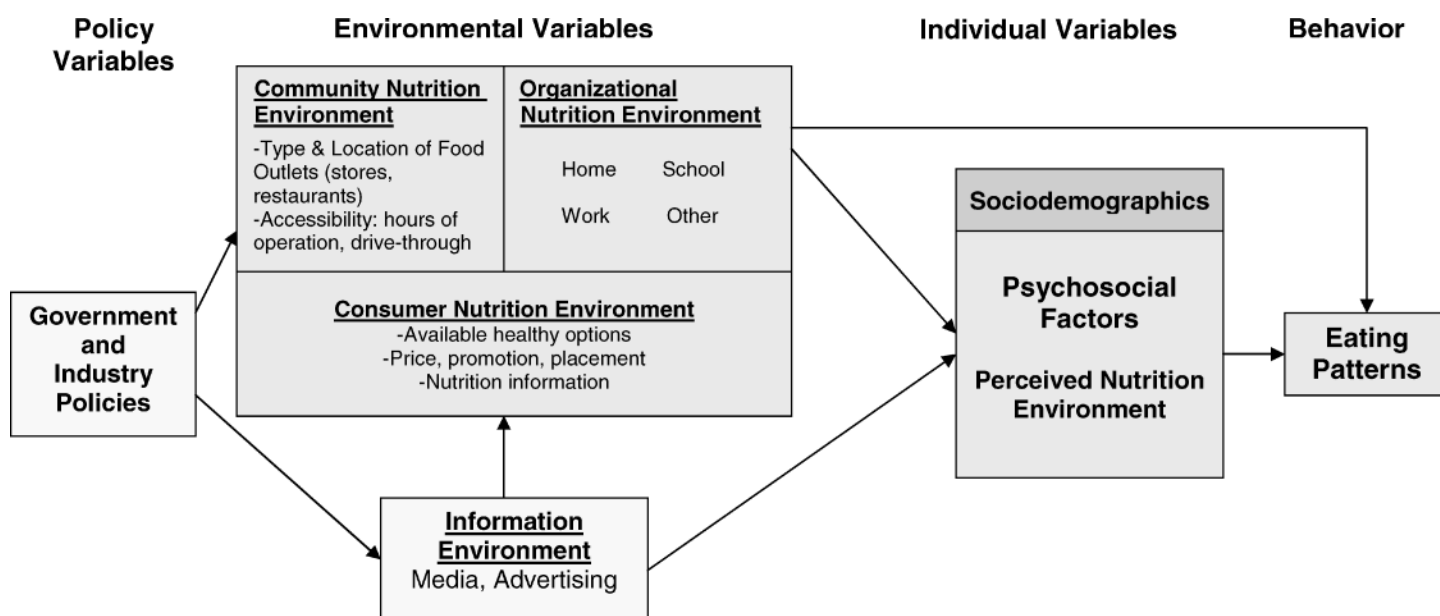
Policy Variables

Environmental Variables

Individual Variables

Behavior

Community Nutrition Environment

-Type & Location of Food Outlets (stores, restaurants)
-Accessibility: hours of operation, drive-through

Organizational Nutrition Environment

Home School

Work Other

Consumer Nutrition Environment
-Available healthy options
-Price, promotion, placement
-Nutrition information

Government and Industry Policies

Information Environment
Media, Advertising

Sociodemographics

Psychosocial Factors

Perceived Nutrition Environment

Eating Patterns